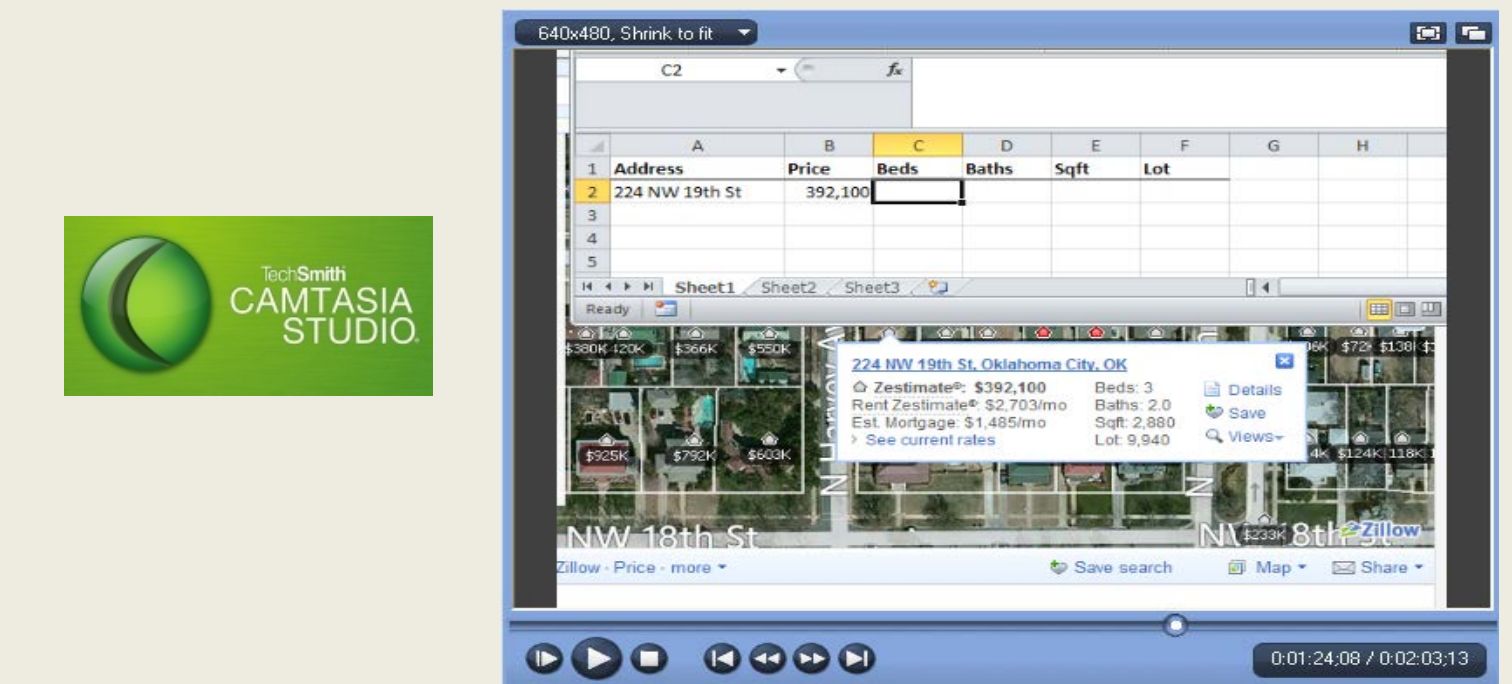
TechSmith
CAMTASIA
STUDIO

640x480, Shrink to fit

C2

| | A | B | C | D | E | F | G | H |
|---|---|---|---|---|---|---|---|---|
| 1 | Address | Price | Beds | Baths | Sqft | Lot | | |
| 2 | 224 NW 19th St | 392,100 | | | | | | |
| 3 | | | | | | | | |
| 4 | | | | | | | | |
| 5 | | | | | | | | |

Sheet1 Sheet2 Sheet3

Ready

$380K $420K $366K $550K 06K $72 $138K

224 NW 19th St, Oklahoma City, OK
Zestimate®: $392,100
Rent Zestimate®: $2,703/mo
Est. Mortgage: $1,485/mo
See current rates
Beds: 3
Baths: 2.0
Sqft: 2,880
Lot: 9,940
Details
Save
Views

$925K $792K $603K 4K $124K 118K

NW 18th St
$233K 8th St
Zillow

Zillow · Price · more
Save search
Map
Share

0:01:24;08 / 0:02:03;13